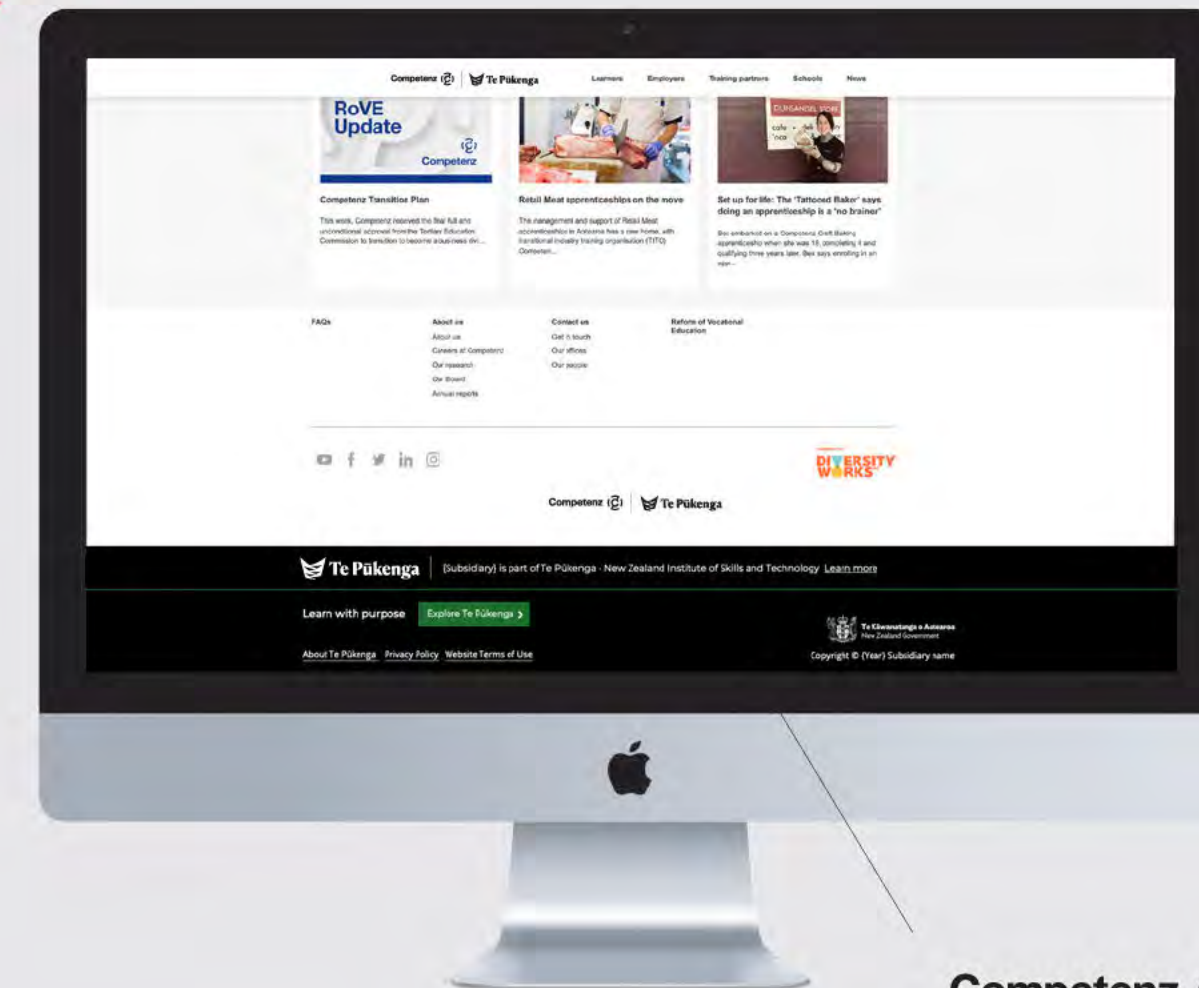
Competenz | Te Pūkenga  Learners  Employers  Training partners  Schools  News

RoVE Update
Competenz

Competenz Transition Plan
This week, Competenz received the final full and unconditional approval from the Tertiary Education Commission to transition to become a business divi...

Retail Meat apprenticeships on the move
The management and support of Retail Meat apprenticeships in Aotearoa has a new home, with transitional industry training organisation (TITO) Competenz...

Set up for life: The 'Tattooed Baker' says doing an apprenticeship is a 'no brainer'
Bex embarked on a Competenz Craft Baking apprenticeship when she was 18, completing it and qualifying three years later. Bex says enrolling in an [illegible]

FAQs
About us
About us
Careers at Competenz
Our research
Our Board
Annual reports
Contact us
Get in touch
Our offices
Our people
Reform of Vocational Education

DIVERSITY WORKS

Competenz | Te Pūkenga

Te Pūkenga | (Subsidiary) is part of Te Pūkenga - New Zealand Institute of Skills and Technology Learn more

Learn with purpose  Explore Te Pūkenga >

Te Kāwanatanga o Aotearoa New Zealand Government

About Te Pūkenga  Privacy Policy  Website Terms of Use

Copyright © (Year) Subsidiary name

Competenz